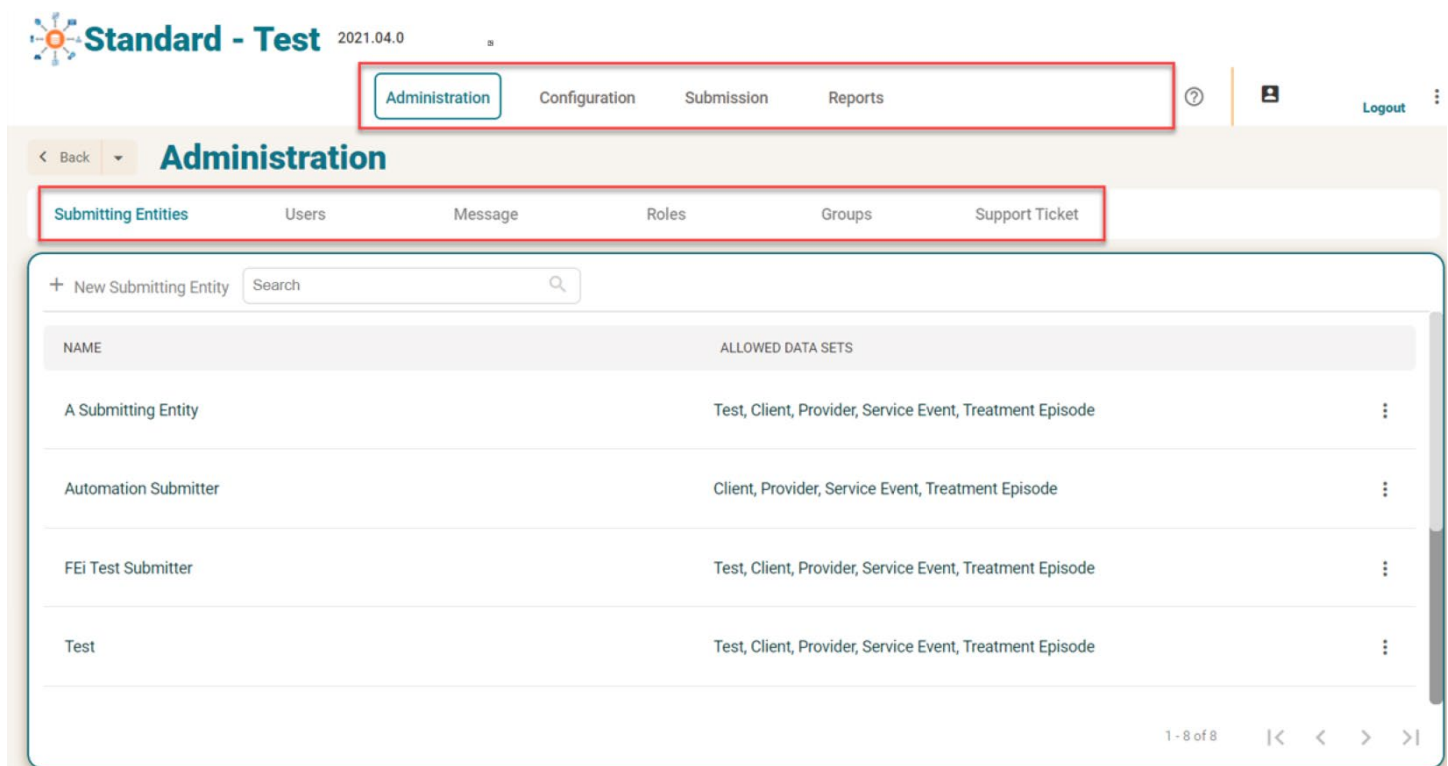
Standard - Test 2021.04.0

Administration Configuration Submission Reports

Logout

Back

Administration

Submitting Entities Users Message Roles Groups Support Ticket

+ New Submitting Entity Search

| NAME | ALLOWED DATA SETS |
|---|---|
| A Submitting Entity | Test, Client, Provider, Service Event, Treatment Episode |
| Automation Submitter | Client, Provider, Service Event, Treatment Episode |
| FEi Test Submitter | Test, Client, Provider, Service Event, Treatment Episode |
| Test | Test, Client, Provider, Service Event, Treatment Episode |

1 - 8 of 8